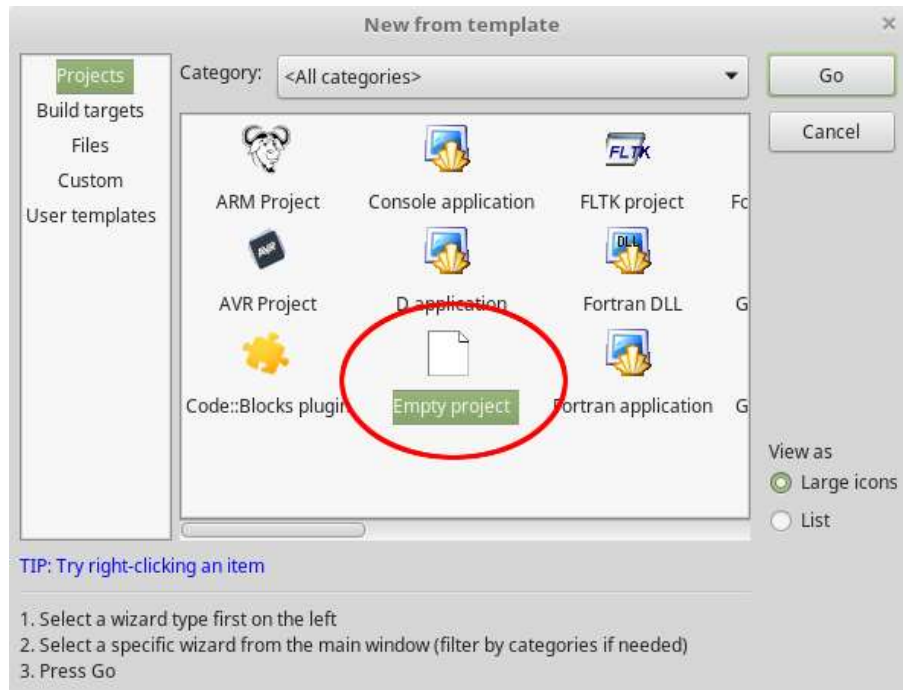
New from template

×

Projects
Build targets
Files
Custom
User templates

Category: <All categories>

Go

Cancel

ARM Project
Console application
FLTK
FLTK project
Fc
AVR
AVR Project
DLL
D application
Fortran DLL
G
Code::Blocks plugin
Empty project
Fortran application
G

View as
Large icons
List

TIP: Try right-clicking an item

1. Select a wizard type first on the left
2. Select a specific wizard from the main window (filter by categories if needed)
3. Press Go